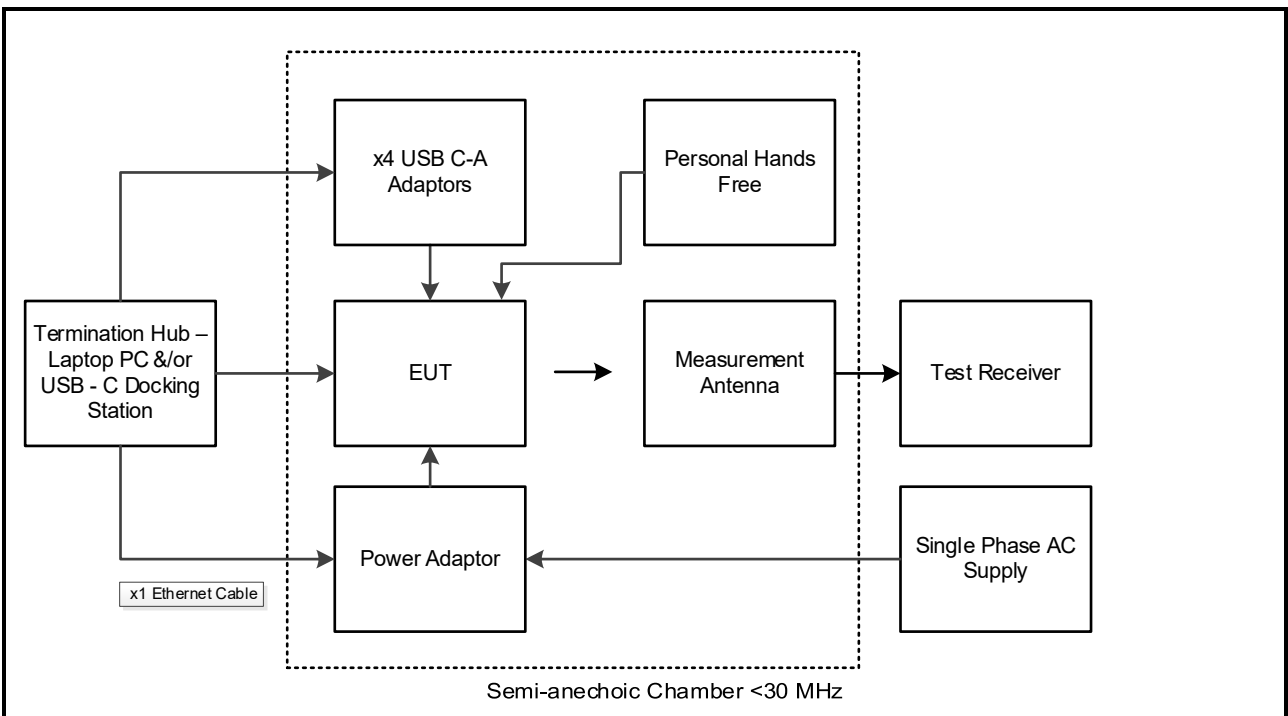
x4 USB C-A Adaptors

Personal Hands Free

Termination Hub – Laptop PC &/or USB - C Docking Station

EUT

Measurement Antenna

Test Receiver

Power Adaptor

Single Phase AC Supply

x1 Ethernet Cable

Semi-anechoic Chamber <30 MHz